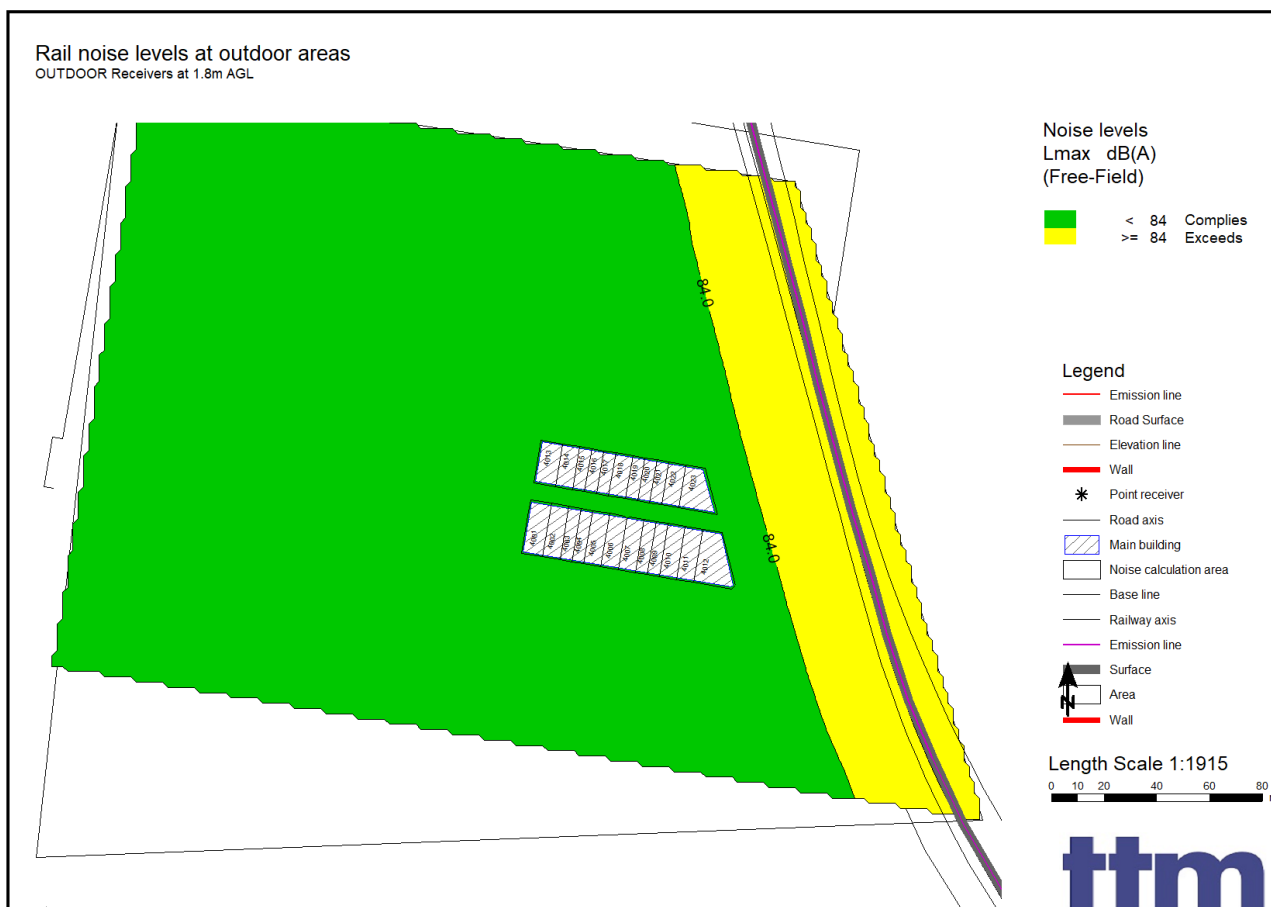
Rail noise levels at outdoor areas
OUTDOOR Receivers at 1.8m AGL

84.0

84.0

Noise levels
Lmax dB(A)
(Free-Field)

< 84 Complies
>= 84 Exceeds

Legend
Emission line
Road Surface
Elevation line
Wall
Point receiver
Road axis
Main building
Noise calculation area
Base line
Railway axis
Emission line
Surface
Area
Wall

N

Length Scale 1:1915
0 10 20 40 60 80

ttm